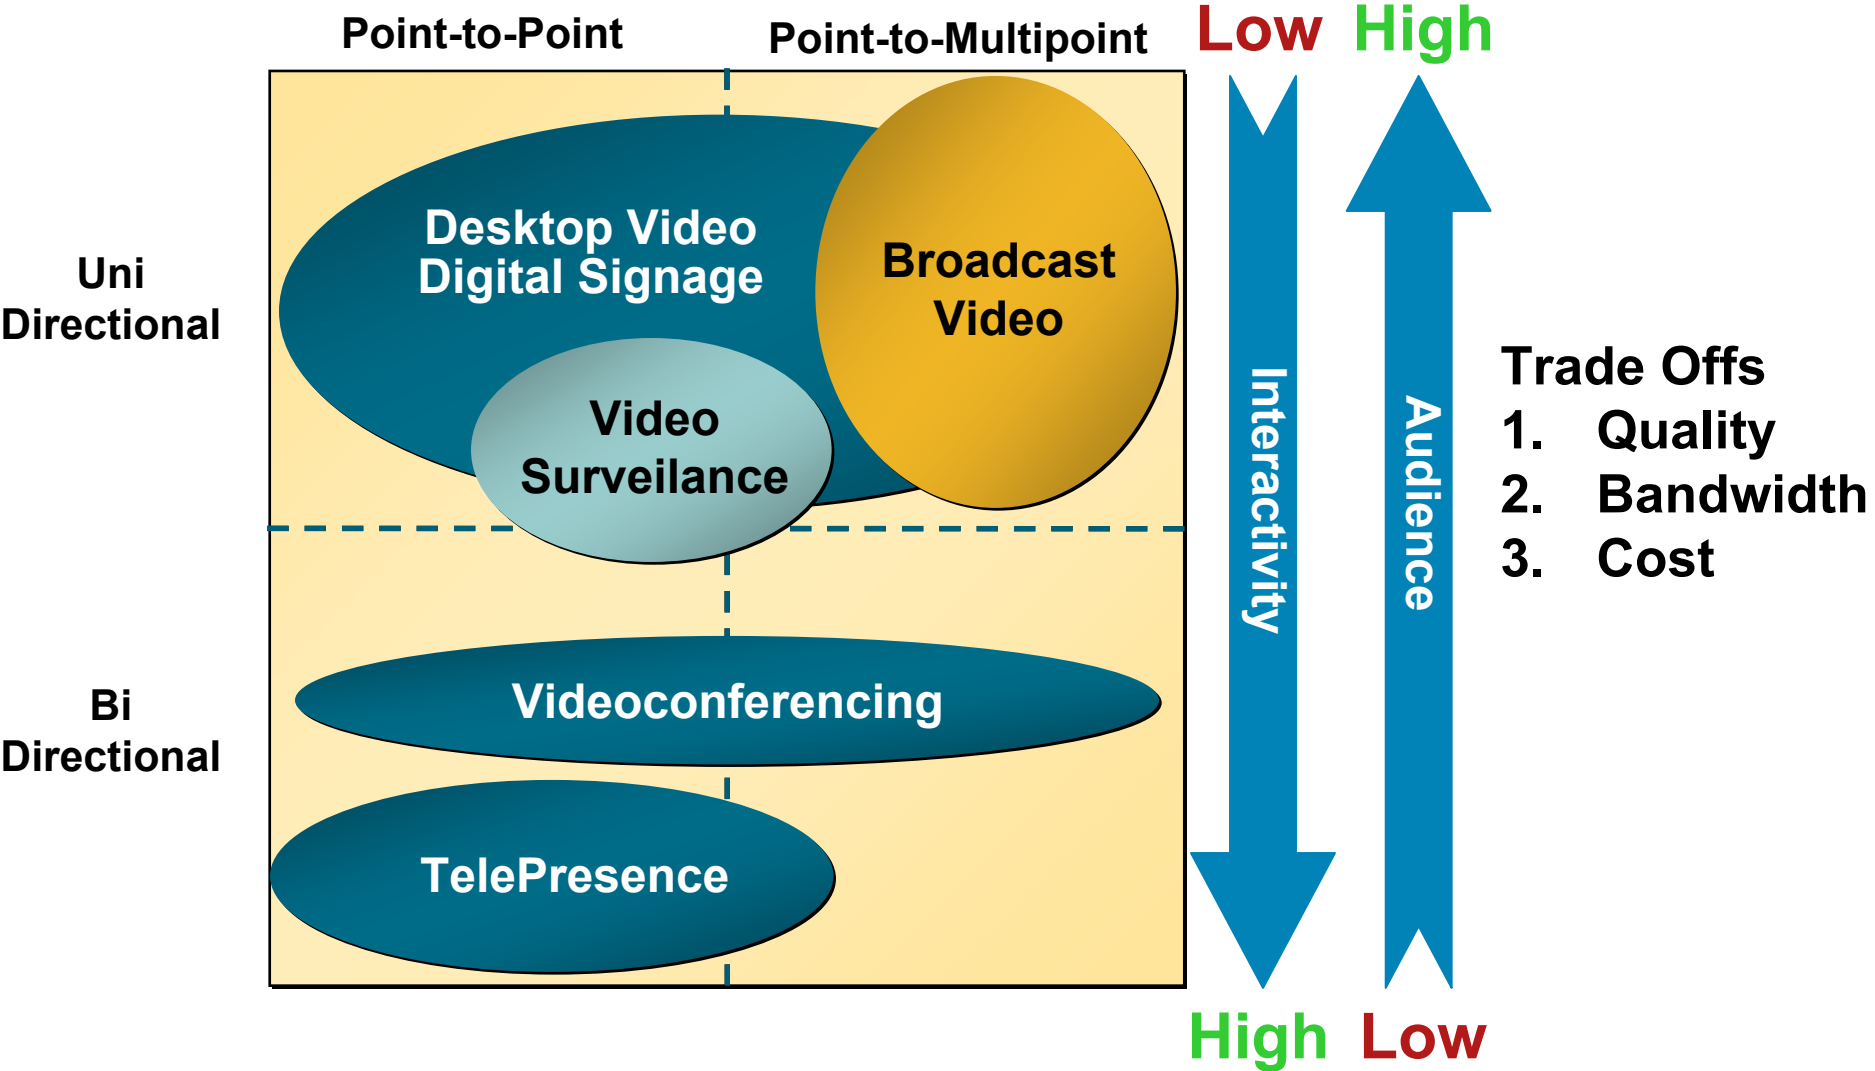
Point-to-Point

Point-to-Multipoint

Low High

Uni Directional

Desktop Video Digital Signage

Broadcast Video

Video Surveilance

Bi Directional

Videoconferencing

TelePresence

Interactivity

Audience

Trade Offs
1. Quality
2. Bandwidth
3. Cost

High Low